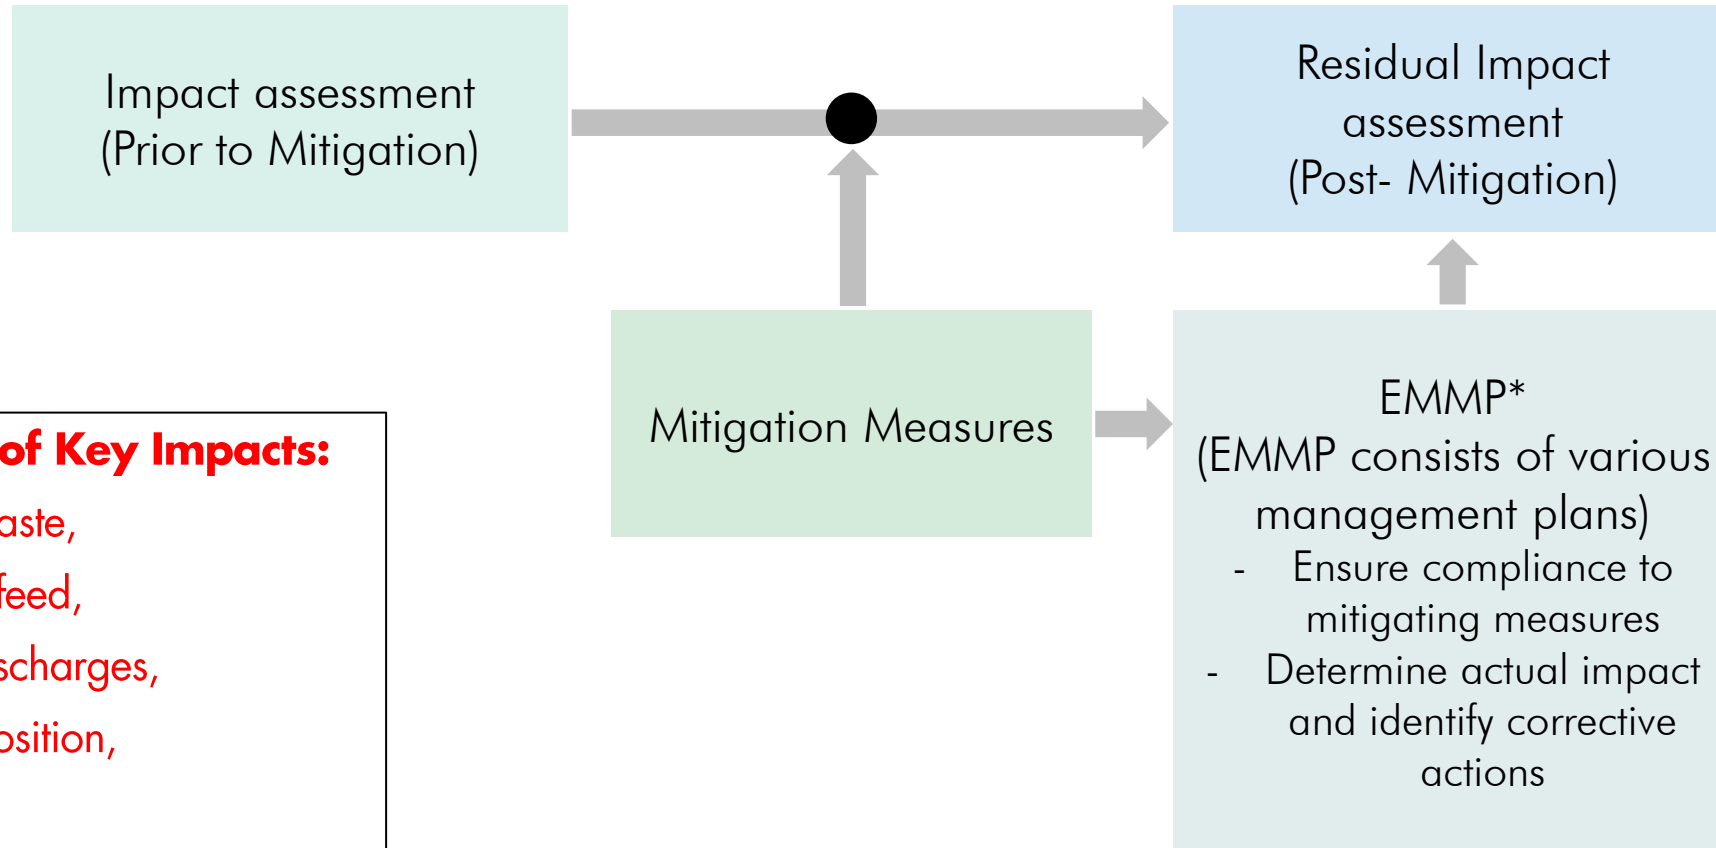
Impact assessment (Prior to Mitigation)

Residual Impact assessment (Post- Mitigation)

of Key Impacts:
aste,
feed,
scharges,
osition,

Mitigation Measures

EMMP*
(EMMP consists of various management plans)
- Ensure compliance to mitigating measures
- Determine actual impact and identify corrective actions